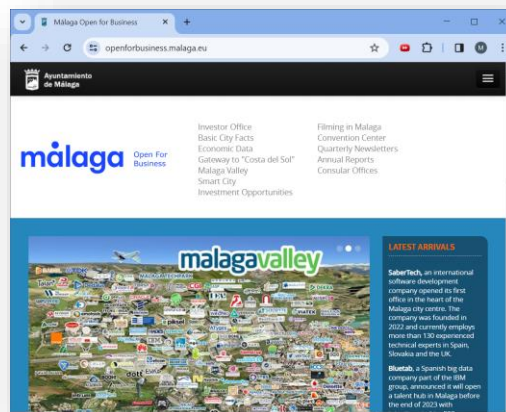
Málaga Open for Business

openforbusiness.malaga.eu

M

Ayuntamiento de Málaga

málaga Open For Business

Investor Office
Basic City Facts
Economic Data
Gateway to "Costa del Sol"
Malaga Valley
Smart City
Investment Opportunities

Filming in Malaga
Convention Center
Quarterly Newsletters
Annual Reports
Consular Offices

malagavalley

LATEST ARRIVALS

SaberTech, an international software development company opened its first office in the heart of the Malaga city centre. The company was founded in 2022 and currently employs more than 130 experienced technical experts in Spain, Slovakia and the UK.

Bluetab, a Spanish big data company part of the IBM group, announced it will open a talent hub in Malaga before the end of 2023 with